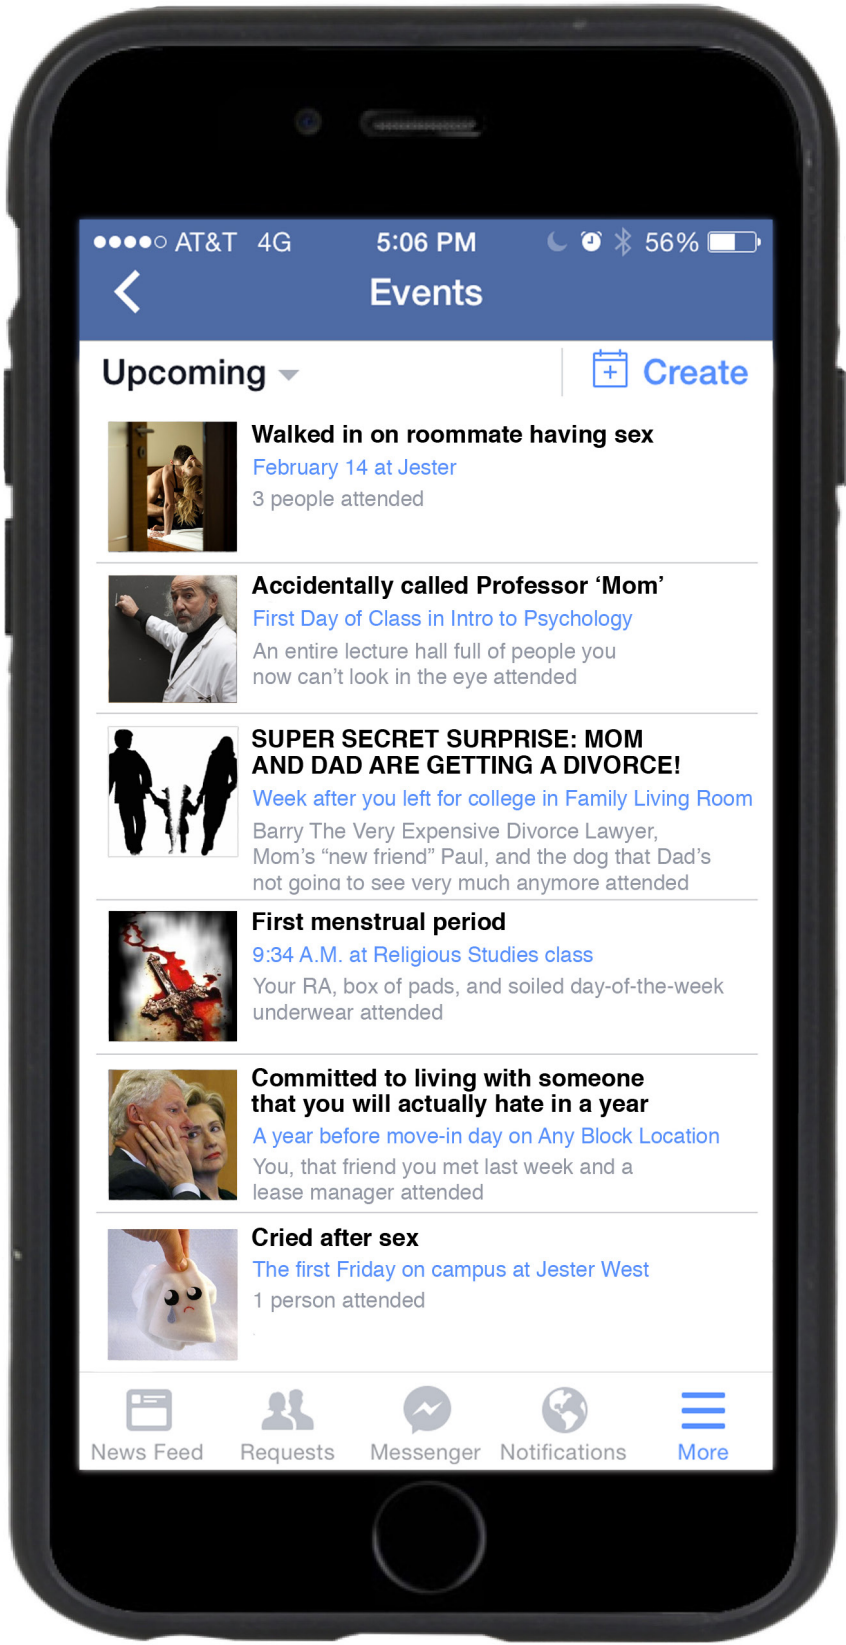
●●●●○ AT&T 4G 5:06 PM 56%

Events

Upcoming

Create

Walked in on roommate having sex
February 14 at Jester
3 people attended

Accidentally called Professor ‘Mom’
First Day of Class in Intro to Psychology
An entire lecture hall full of people you now can’t look in the eye attended

SUPER SECRET SURPRISE: MOM AND DAD ARE GETTING A DIVORCE!
Week after you left for college in Family Living Room
Barry The Very Expensive Divorce Lawyer, Mom’s “new friend” Paul, and the dog that Dad’s not going to see very much anymore attended

First menstrual period
9:34 A.M. at Religious Studies class
Your RA, box of pads, and soiled day-of-the-week underwear attended

Committed to living with someone that you will actually hate in a year
A year before move-in day on Any Block Location
You, that friend you met last week and a lease manager attended

Cried after sex
The first Friday on campus at Jester West
1 person attended

News Feed Requests Messenger Notifications More